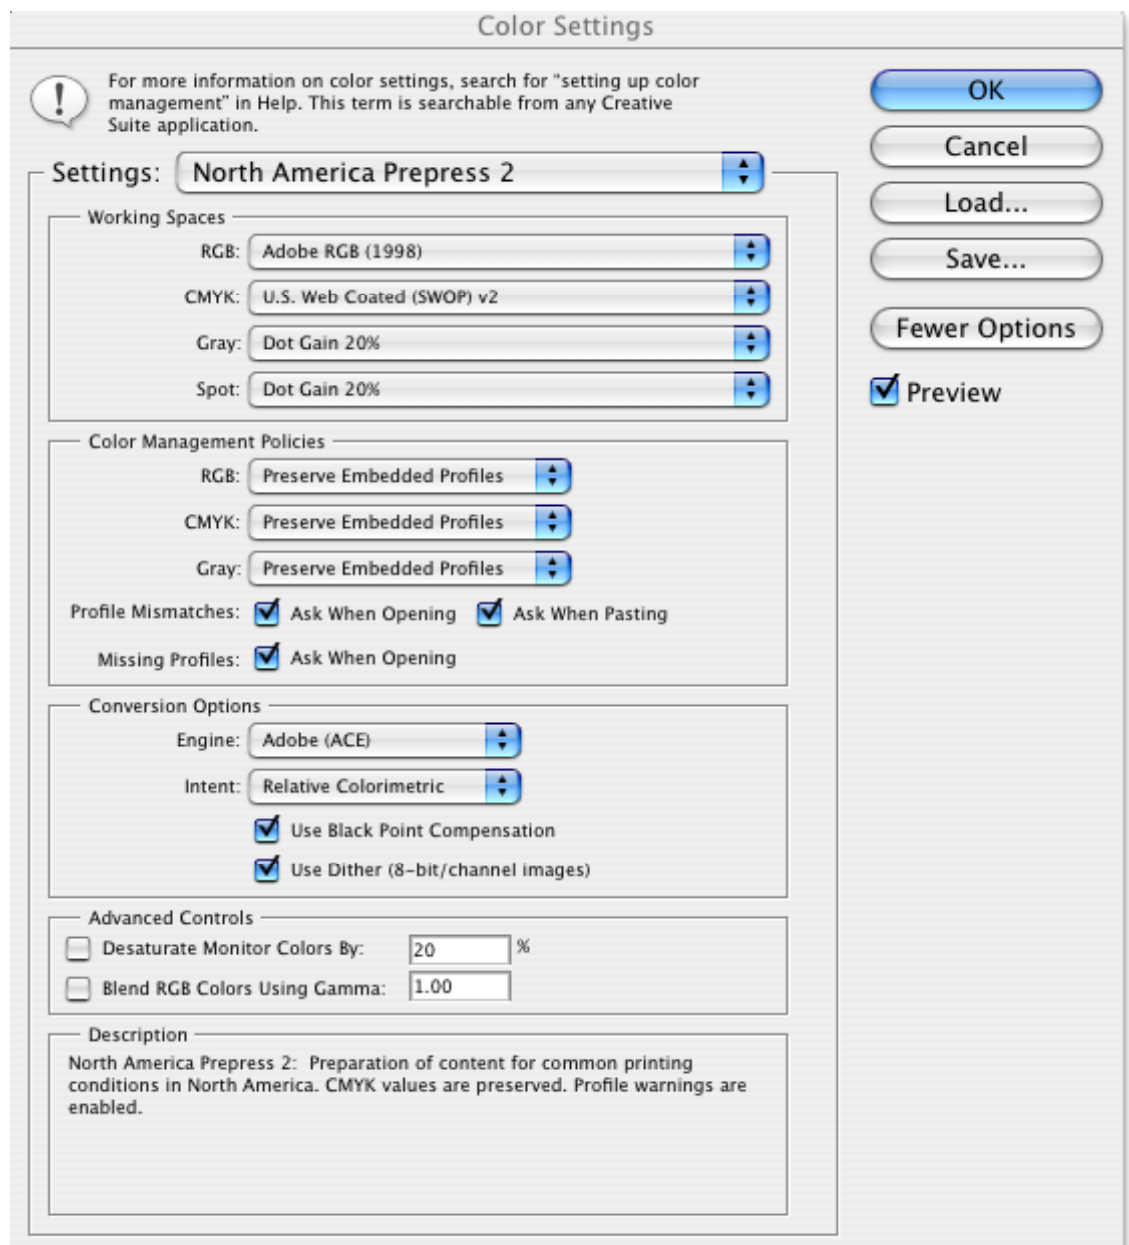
Color Settings

For more information on color settings, search for "setting up color management" in Help. This term is searchable from any Creative Suite application.

Settings: North America Prepress 2

Working Spaces
RGB: Adobe RGB (1998)
CMYK: U.S. Web Coated (SWOP) v2
Gray: Dot Gain 20%
Spot: Dot Gain 20%

Color Management Policies
RGB: Preserve Embedded Profiles
CMYK: Preserve Embedded Profiles
Gray: Preserve Embedded Profiles
Profile Mismatches: Ask When Opening Ask When Pasting
Missing Profiles: Ask When Opening

Conversion Options
Engine: Adobe (ACE)
Intent: Relative Colorimetric
Use Black Point Compensation
Use Dither (8-bit/channel images)

Advanced Controls
Desaturate Monitor Colors By: 20 %
Blend RGB Colors Using Gamma: 1.00

Description
North America Prepress 2: Preparation of content for common printing conditions in North America. CMYK values are preserved. Profile warnings are enabled.

OK
Cancel
Load...
Save...
Fewer Options
Preview